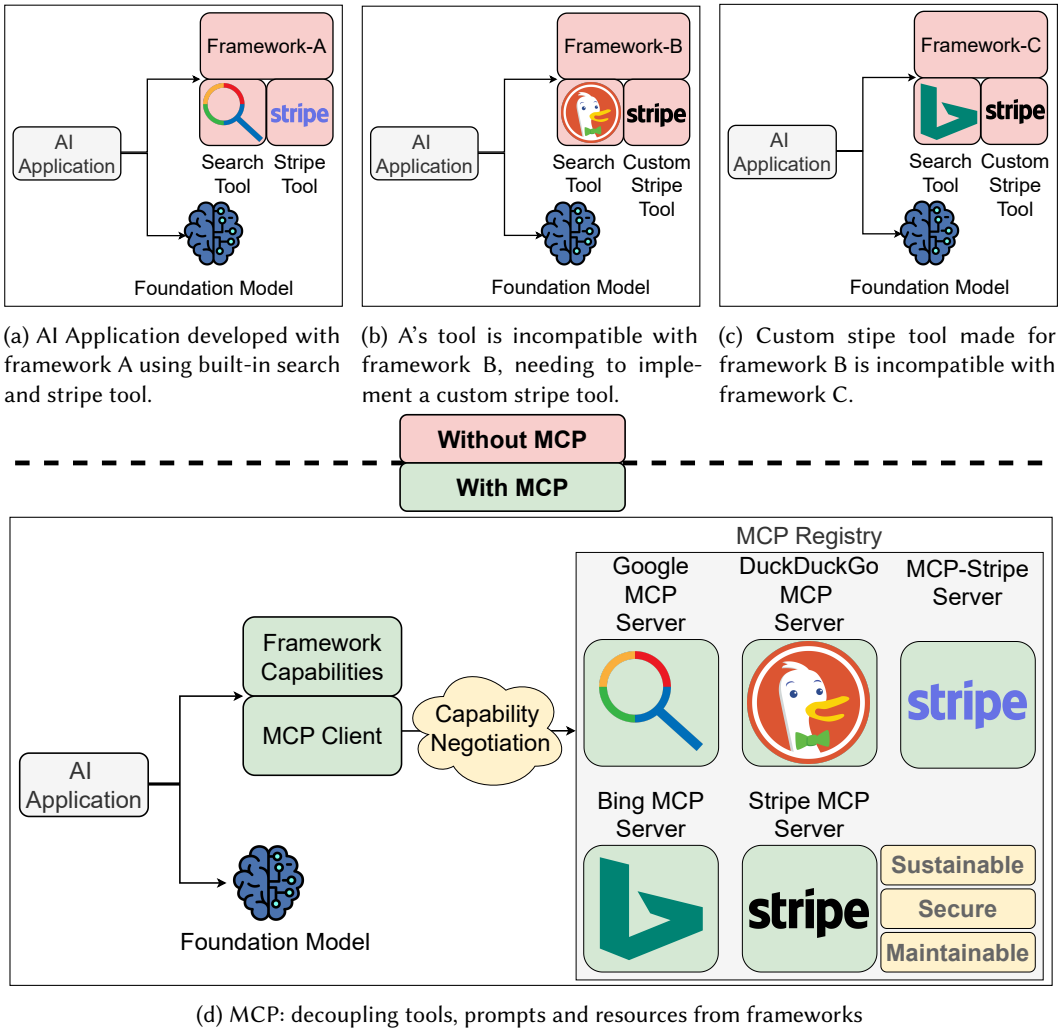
Framework-A

AI Application

stripe

Search Tool

Stripe Tool

Foundation Model

(a) AI Application developed with framework A using built-in search and stripe tool.

Framework-B

AI Application

stripe

Search Tool

Custom Stripe Tool

Foundation Model

(b) A's tool is incompatible with framework B, needing to implement a custom stripe tool.

Framework-C

AI Application

stripe

Search Tool

Custom Stripe Tool

Foundation Model

(c) Custom stipe tool made for framework B is incompatible with framework C.

Without MCP

With MCP

MCP Registry

Google MCP Server

DuckDuckGo MCP Server

MCP-Stripe Server

Framework Capabilities

MCP Client

Capability Negotiation

AI Application

stripe

Bing MCP Server

Stripe MCP Server

stripe

Sustainable

Secure

Maintainable

Foundation Model

(d) MCP: decoupling tools, prompts and resources from frameworks